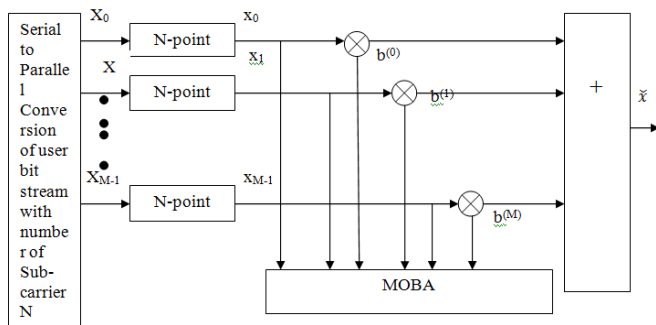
Serial to Parallel Conversion of user bit stream with number of Sub-carrier N

$X_0$

X

$X_{M-1}$

N-point

N-point

N-point

$x_0$

$x_1$

$x_{M-1}$

$b^{(0)}$

$b^{(1)}$

$b^{(M)}$

+

$\breve{x}$

MOBA